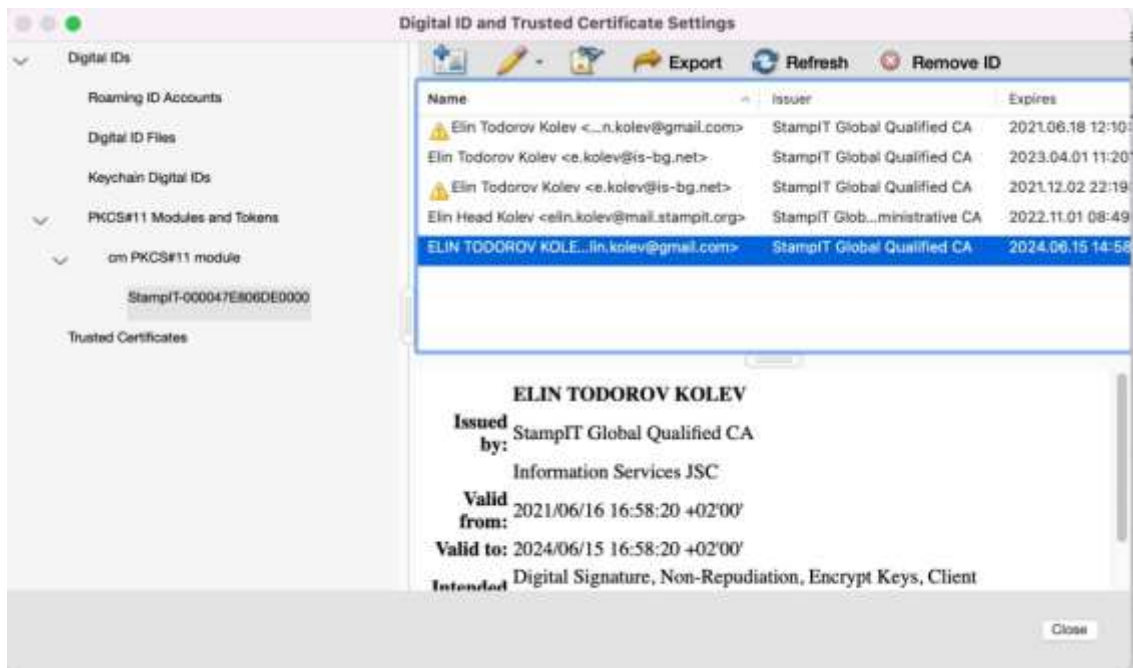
Digital ID and Trusted Certificate Settings

Digital IDs

Roaming ID Accounts

Digital ID Files

Keychain Digital IDs

PKCS#11 Modules and Tokens

cm PKCS#11 module

StampIT-000047E806DE0000

Trusted Certificates

Export Refresh Remove ID

| Name | Issuer | Expires |
|---|---|---|
| Elin Todorov Kolev <...n.kolev@gmail.com> | StampIT Global Qualified CA | 2021.06.18 12:10 |
| Elin Todorov Kolev <e.kolev@is-bg.net> | StampIT Global Qualified CA | 2023.04.01 11:20 |
| Elin Todorov Kolev <e.kolev@is-bg.net> | StampIT Global Qualified CA | 2021.12.02 22:19 |
| Elin Head Kolev <elin.kolev@mail.stampit.org> | StampIT Glob...ministrative CA | 2022.11.01 08:49 |
| ELIN TODOROV KOLE...lin.kolev@gmail.com> | StampIT Global Qualified CA | 2024.06.15 14:58 |

ELIN TODOROV KOLEV

Issued by: StampIT Global Qualified CA

Information Services JSC

Valid from: 2021/06/16 16:58:20 +02'00'

Valid to: 2024/06/15 16:58:20 +02'00'

Intended Digital Signature, Non-Repudiation, Encrypt Keys, Client

Close